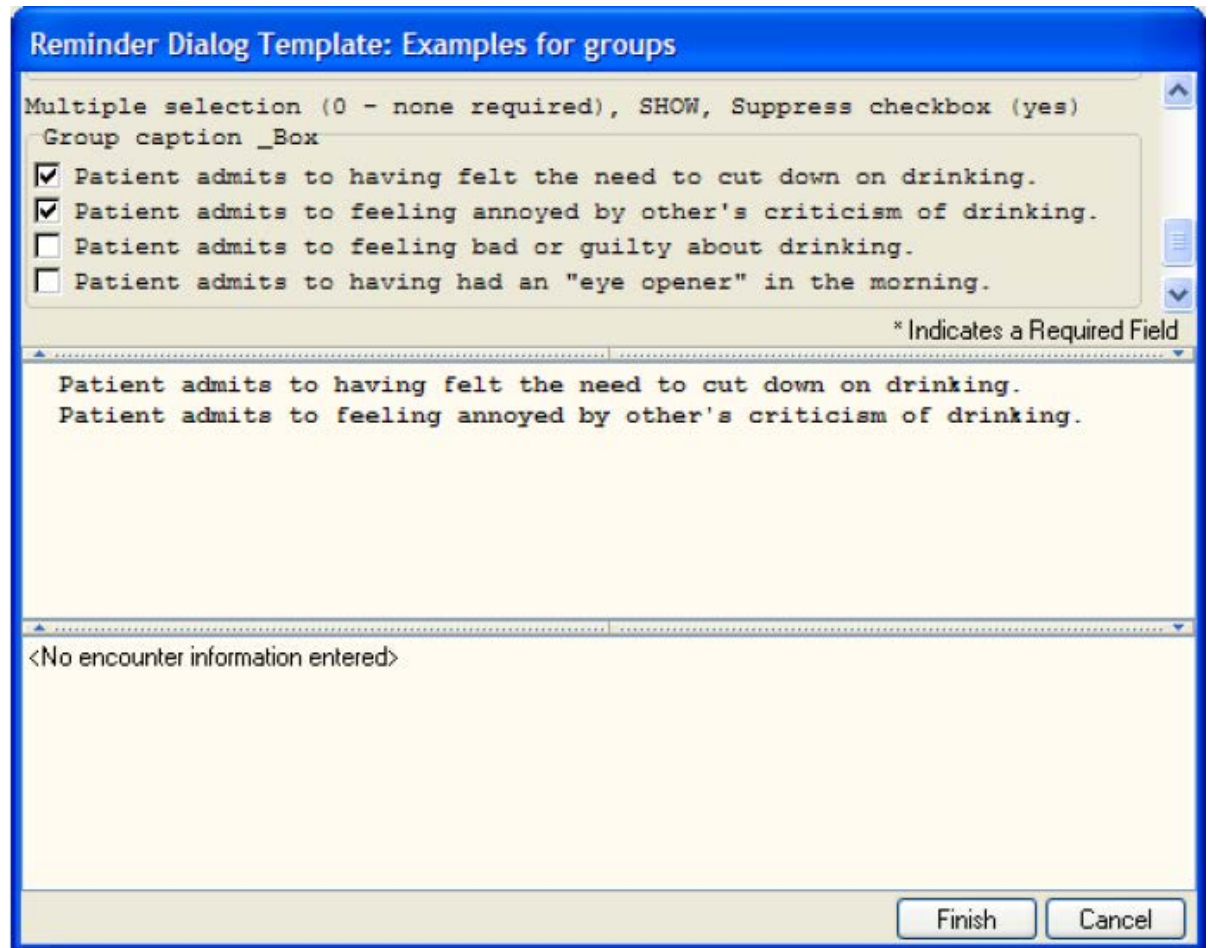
Reminder Dialog Template: Examples for groups

Multiple selection (0 - none required), SHOW, Suppress checkbox (yes)

Group caption _Box

☑ Patient admits to having felt the need to cut down on drinking.
☑ Patient admits to feeling annoyed by other's criticism of drinking.
☐ Patient admits to feeling bad or guilty about drinking.
☐ Patient admits to having had an "eye opener" in the morning.

* Indicates a Required Field

Patient admits to having felt the need to cut down on drinking.
Patient admits to feeling annoyed by other's criticism of drinking.

<No encounter information entered>

Finish Cancel